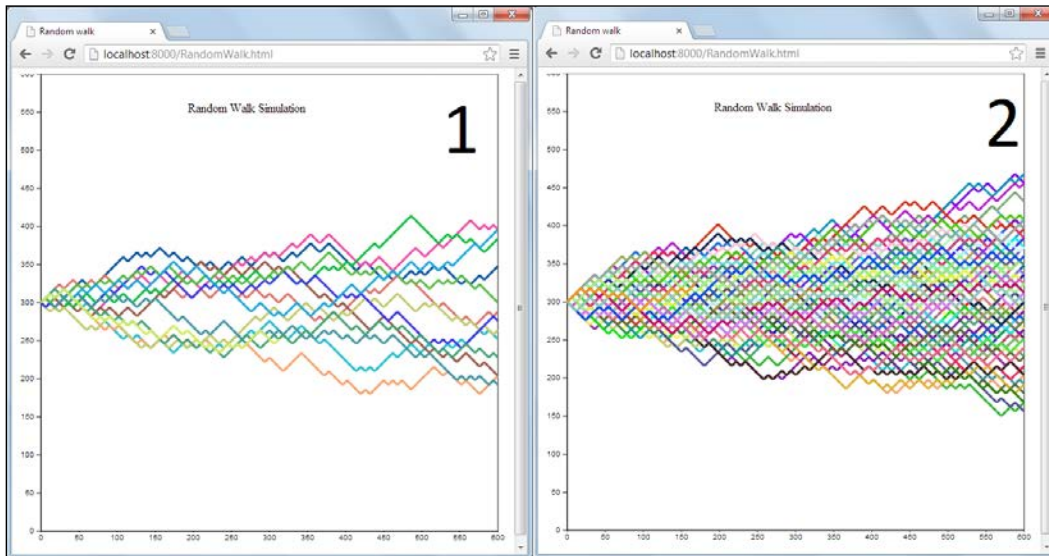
Random walk
localhost:8000/RandomWalk.html
Random Walk Simulation
1
550
500
450
400
350
300
250
200
150
100
50
0
0 50 100 150 200 250 300 350 400 450 500 550 600

Random walk
localhost:8000/RandomWalk.html
Random Walk Simulation
2
550
500
450
400
350
300
250
200
150
100
50
0
0 50 100 150 200 250 300 350 400 450 500 550 600